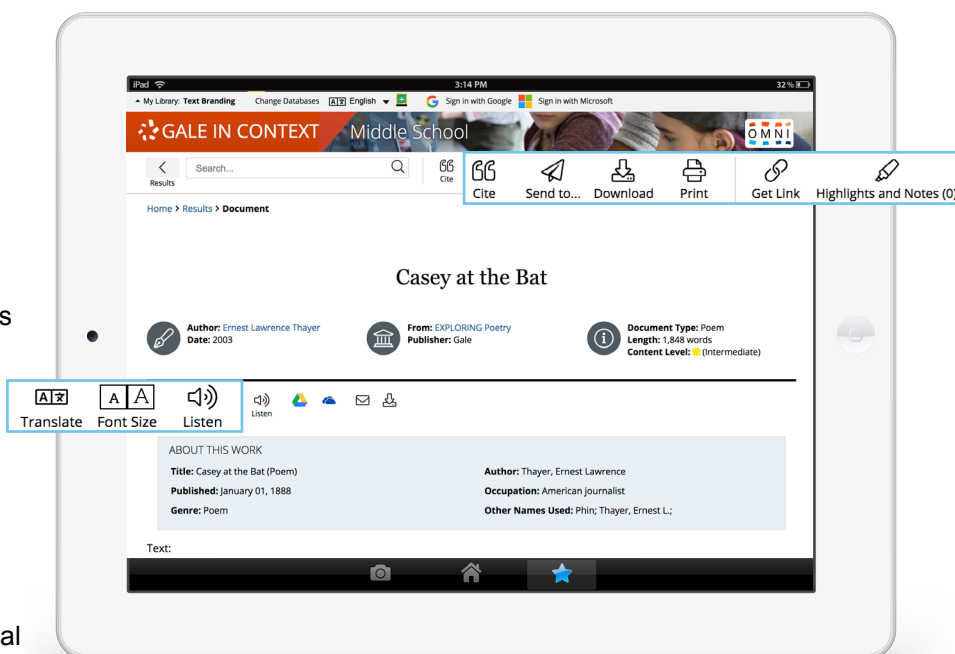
iPad
3:14 PM
32 %
My Library: Text Branding   Change Databases   English   Sign in with Google   Sign in with Microsoft

GALE IN CONTEXT   Middle School   OMNI

Results   Search...   Cite

Cite   Send to...   Download   Print   Get Link   Highlights and Notes (0)

Home > Results > Document

Casey at the Bat

Author: Ernest Lawrence Thayer
Date: 2003

From: EXPLORING Poetry
Publisher: Gale

Document Type: Poem
Length: 1,848 words
Content Level: (Intermediate)

Translate   Font Size   Listen

Listen

ABOUT THIS WORK

Title: Casey at the Bat (Poem)
Author: Thayer, Ernest Lawrence
Published: January 01, 1888
Occupation: American journalist
Genre: Poem
Other Names Used: Phin; Thayer, Ernest L.;

Text:

s

al